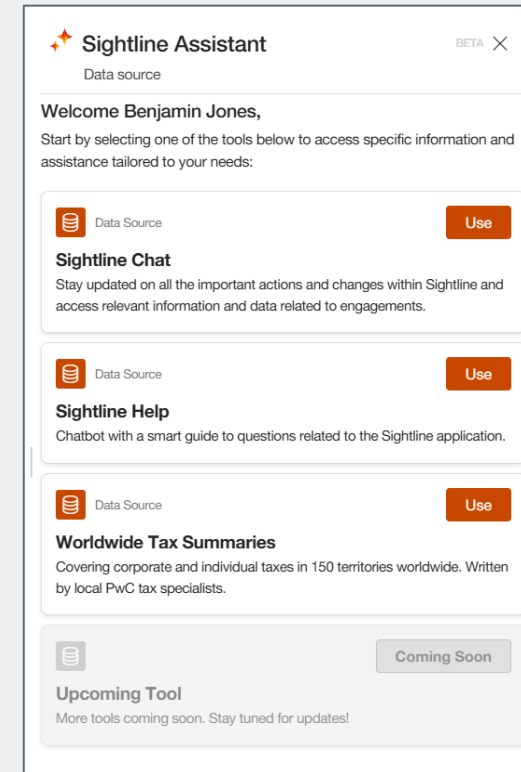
Sightline Assistant
BETA
Data source

Welcome Benjamin Jones,
Start by selecting one of the tools below to access specific information and assistance tailored to your needs:

Data Source
Use
Sightline Chat
Stay updated on all the important actions and changes within Sightline and access relevant information and data related to engagements.

Data Source
Use
Sightline Help
Chatbot with a smart guide to questions related to the Sightline application.

Data Source
Use
Worldwide Tax Summaries
Covering corporate and individual taxes in 150 territories worldwide. Written by local PwC tax specialists.

Coming Soon
Upcoming Tool
More tools coming soon. Stay tuned for updates!